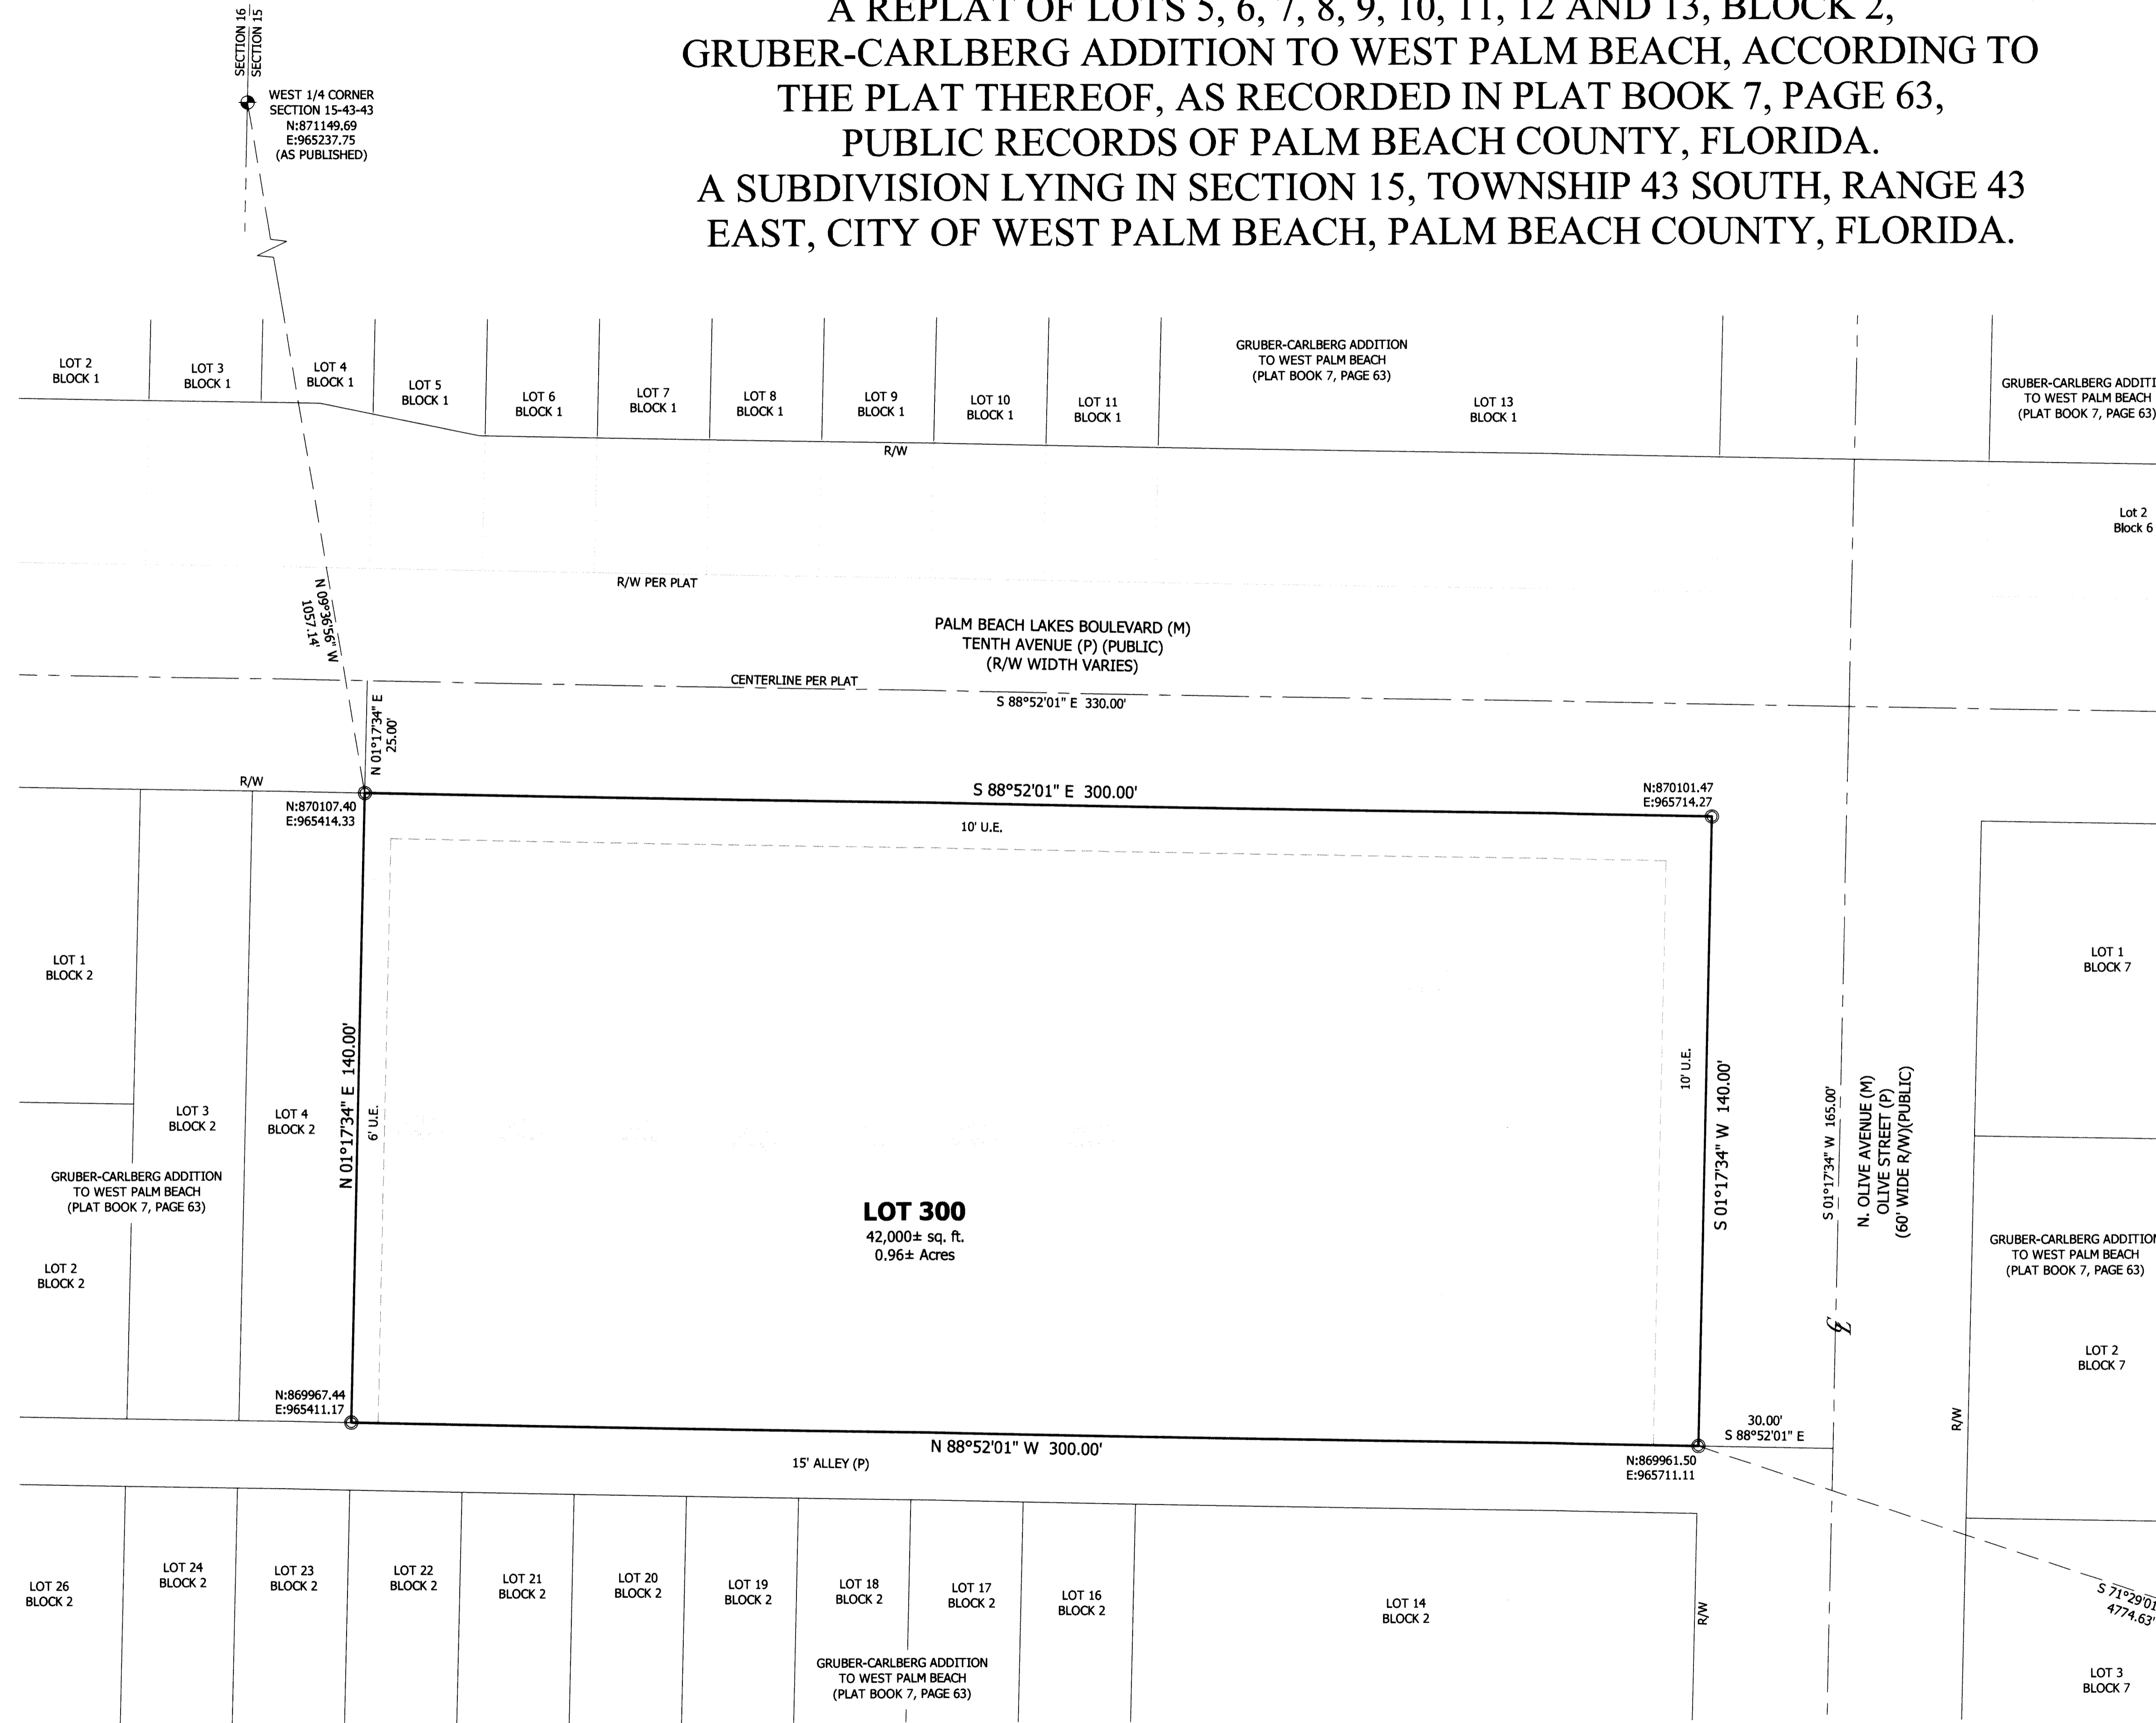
A REPLAT OF LOTS 5, 6, 7, 8, 9, 10, 11, 12 AND 13, BLOCK 2, GRUBER-CARLBERG ADDITION TO WEST PALM BEACH, ACCORDING TO THE PLAT THEREOF, AS RECORDED IN PLAT BOOK 7, PAGE 63, PUBLIC RECORDS OF PALM BEACH COUNTY, FLORIDA.
A SUBDIVISION LYING IN SECTION 15, TOWNSHIP 43 SOUTH, RANGE 43 EAST, CITY OF WEST PALM BEACH, PALM BEACH COUNTY, FLORIDA.

SECTION 16
SECTION 15

WEST 1/4 CORNER
SECTION 15-43-43
N:871149.69
E:965237.75
(AS PUBLISHED)

LOT 2
BLOCK 1

LOT 3
BLOCK 1

LOT 4
BLOCK 1

LOT 5
BLOCK 1

LOT 6
BLOCK 1

LOT 7
BLOCK 1

LOT 8
BLOCK 1

LOT 9
BLOCK 1

LOT 10
BLOCK 1

LOT 11
BLOCK 1

GRUBER-CARLBERG ADDITION
TO WEST PALM BEACH
(PLAT BOOK 7, PAGE 63)

LOT 13
BLOCK 1

GRUBER-CARLBERG ADDITI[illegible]
TO WEST PALM BEACH
(PLAT BOOK 7, PAGE 63)

R/W

Lot 2
Block 6

R/W PER PLAT

N 09°36'56" W
1057.14'

PALM BEACH LAKES BOULEVARD (M)
TENTH AVENUE (P) (PUBLIC)
(R/W WIDTH VARIES)

CENTERLINE PER PLAT

S 88°52'01" E 330.00'

N 01°17'34" E
25.00'

R/W

S 88°52'01" E 300.00'

N:870107.40
E:965414.33

N:870101.47
E:965714.27

10' U.E.

LOT 1
BLOCK 2

LOT 1
BLOCK 7

N 01°17'34" E 140.00'

6' U.E.

10' U.E.

S 01°17'34" W 140.00'

S 01°17'34" W 165.00'

N. OLIVE AVENUE (M)
OLIVE STREET (P)
(60' WIDE R/W)(PUBLIC)

LOT 3
BLOCK 2

LOT 4
BLOCK 2

GRUBER-CARLBERG ADDITION
TO WEST PALM BEACH
(PLAT BOOK 7, PAGE 63)

LOT 300
42,000± sq. ft.
0.96± Acres

GRUBER-CARLBERG ADDITIO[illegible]
TO WEST PALM BEACH
(PLAT BOOK 7, PAGE 63)

LOT 2
BLOCK 2

LOT 2
BLOCK 7

N:869967.44
E:965411.17

30.00'
S 88°52'01" E

R/W

N 88°52'01" W 300.00'

15' ALLEY (P)

N:869961.50
E:965711.11

LOT 26
BLOCK 2

LOT 24
BLOCK 2

LOT 23
BLOCK 2

LOT 22
BLOCK 2

LOT 21
BLOCK 2

LOT 20
BLOCK 2

LOT 19
BLOCK 2

LOT 18
BLOCK 2

LOT 17
BLOCK 2

LOT 16
BLOCK 2

LOT 14
BLOCK 2

R/W

S 71°29'01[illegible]
4774.63'

GRUBER-CARLBERG ADDITION
TO WEST PALM BEACH
(PLAT BOOK 7, PAGE 63)

LOT 3
BLOCK 7